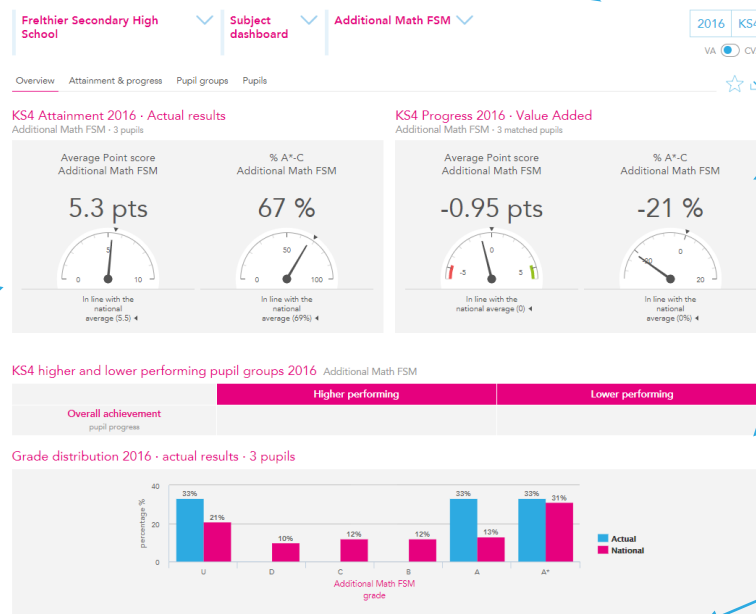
Frelthier Secondary High School
Subject dashboard
Additional Math FSM
2016
KS4
VA
CV

Overview
Attainment & progress
Pupil groups
Pupils

KS4 Attainment 2016 · Actual results
Additional Math FSM · 3 pupils

Average Point score Additional Math FSM
5.3 pts
0
5
10
In line with the national average (5.5)

% A*-C Additional Math FSM
67 %
0
50
100
In line with the national average (69%)

KS4 Progress 2016 · Value Added
Additional Math FSM · 3 matched pupils

Average Point score Additional Math FSM
-0.95 pts
-5
0
5
In line with the national average (0)

% A*-C Additional Math FSM
-21 %
-20
0
20
In line with the national average (0%)

KS4 higher and lower performing pupil groups 2016 Additional Math FSM

| | Higher performing | Lower performing |
|---|---|---|
| Overall achievement pupil progress | | |

Grade distribution 2016 · actual results · 3 pupils

percentage %
40
20
0
33%
21%
10%
12%
12%
33%
13%
33%
31%
U
D
C
B
A
A*
Additional Math FSM grade
Actual
National